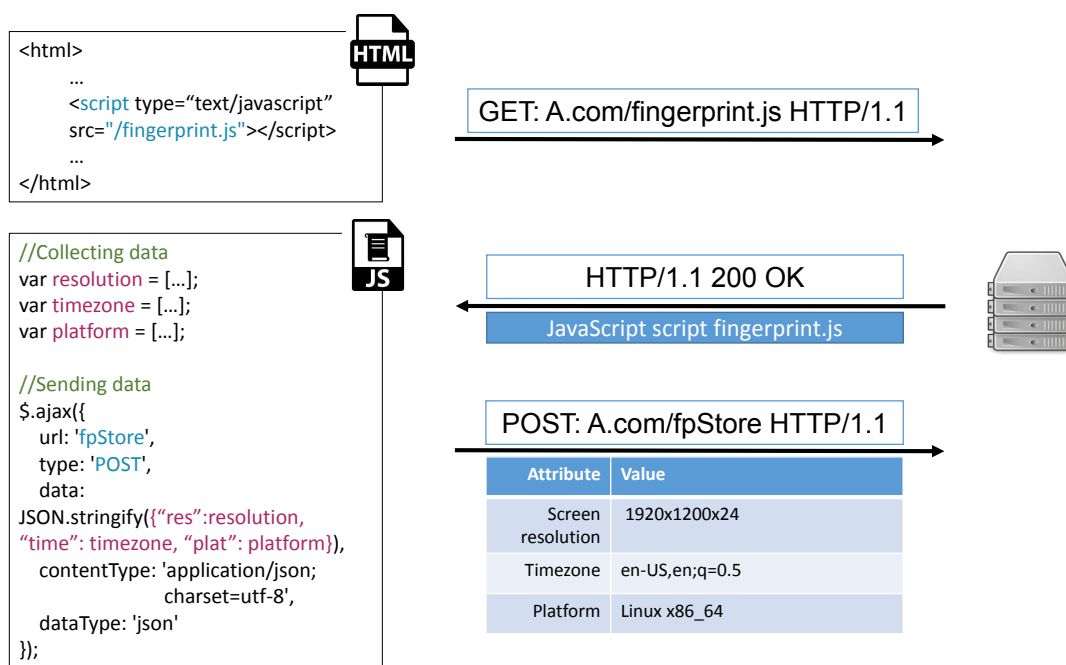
HTML

<html>
…
<script type="text/javascript" src="/fingerprint.js"></script>
…
</html>

GET: A.com/fingerprint.js HTTP/1.1

JS

//Collecting data
var resolution = […];
var timezone = […];
var platform = […];

//Sending data
$.ajax({
url: 'fpStore',
type: 'POST',
data:
JSON.stringify({"res":resolution, "time": timezone, "plat": platform}),
contentType: 'application/json; charset=utf-8',
dataType: 'json'
});

HTTP/1.1 200 OK

JavaScript script fingerprint.js

POST: A.com/fpStore HTTP/1.1

| Attribute | Value |
|---|---|
| Screen resolution | 1920x1200x24 |
| Timezone | en-US,en;q=0.5 |
| Platform | Linux x86_64 |